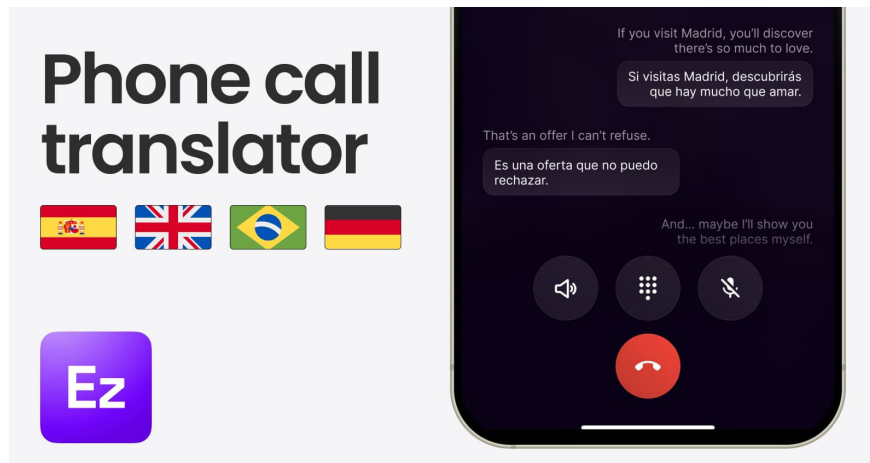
Phone call translator

Ez

If you visit Madrid, you'll discover there's so much to love.

Si visitas Madrid, descubrirás que hay mucho que amar.

That's an offer I can't refuse.

Es una oferta que no puedo rechazar.

And... maybe I'll show you the best places myself.